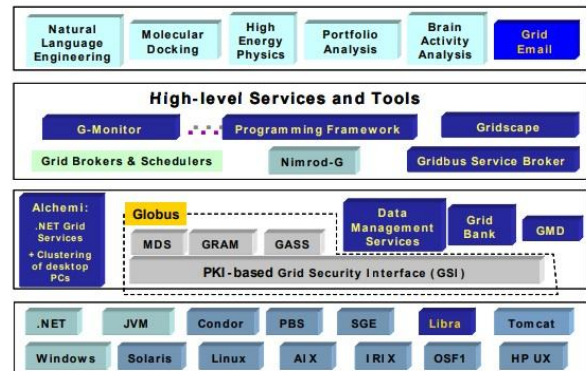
Natural Language Engineering

Molecular Docking

High Energy Physics

Portfolio Analysis

Brain Activity Analysis

Grid Email

High-level Services and Tools

G-Monitor

Programming Framework

Gridscape

Grid Brokers & Schedulers

Nimrod-G

Gridbus Service Broker

Alchemi:
.NET Grid Services
+ Clustering of desktop PCs

Globus

MDS

GRAM

GASS

PKI-based Grid Security Interface (GSI)

Data Management Services

Grid Bank

GMD

.NET

JVM

Condor

PBS

SGE

Libra

Tomcat

Windows

Solaris

Linux

AIX

IRIX

OSF1

HP UX